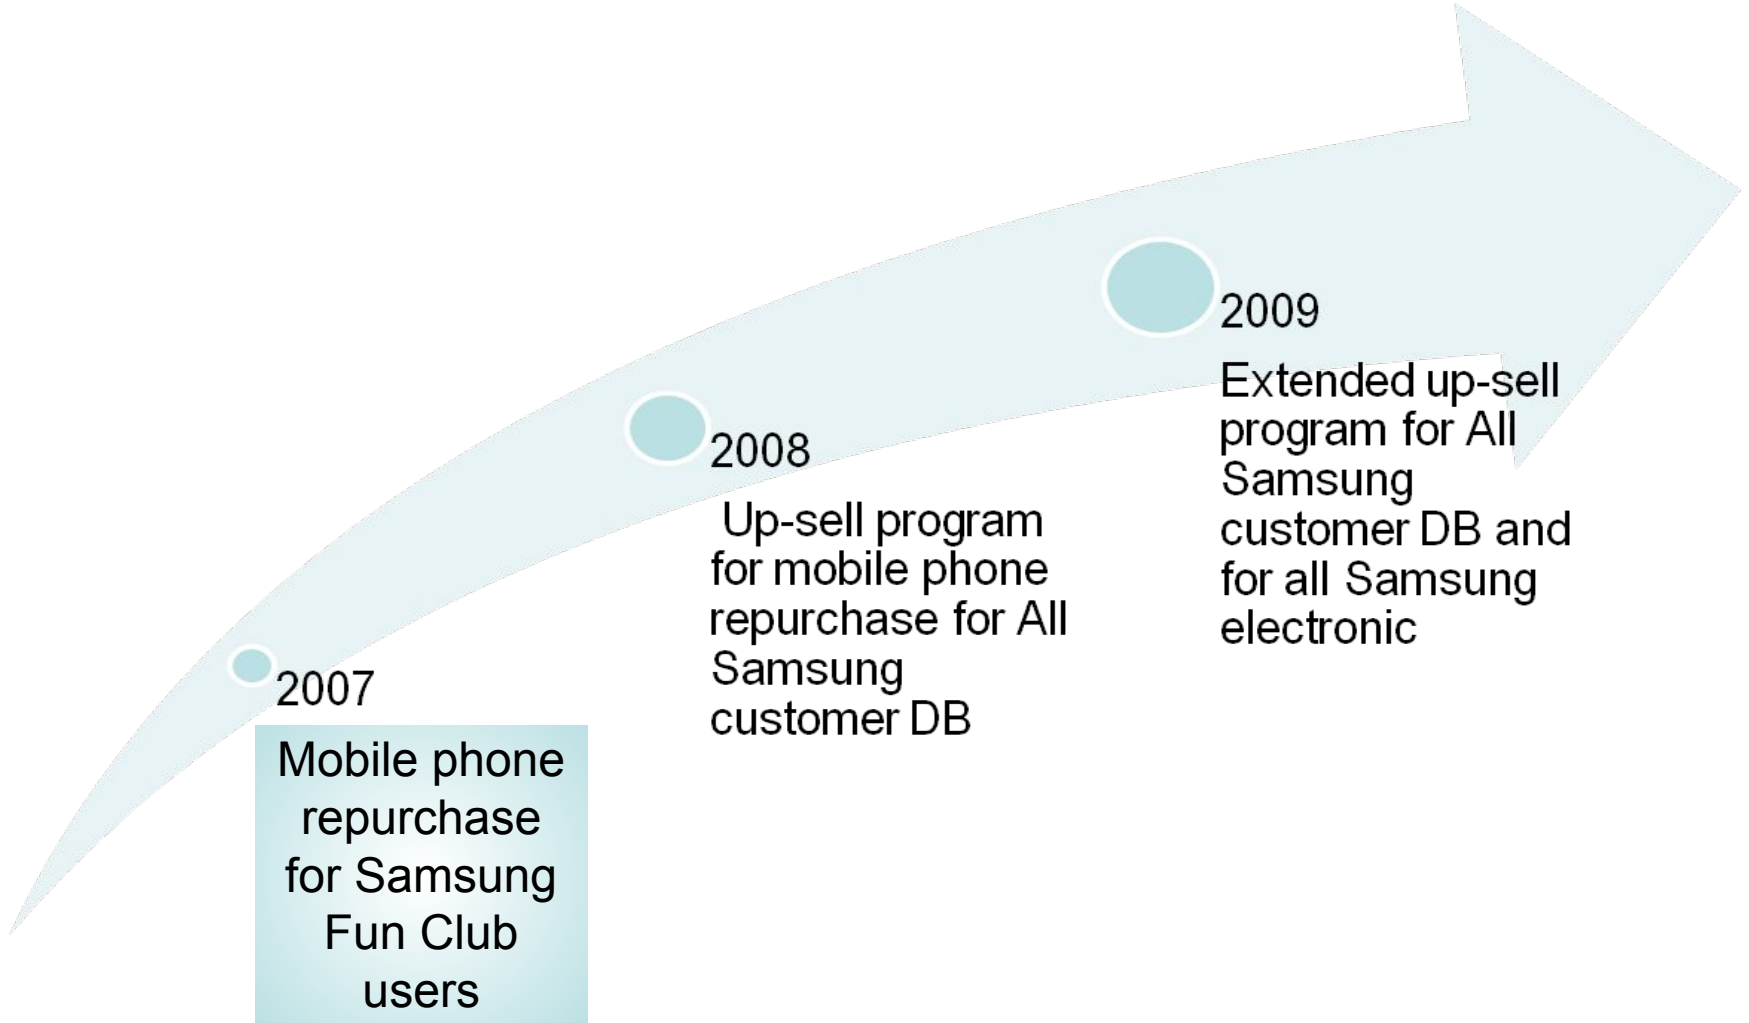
2007

Mobile phone repurchase for Samsung Fun Club users

2008

Up-sell program for mobile phone repurchase for All Samsung customer DB

2009

Extended up-sell program for All Samsung customer DB and for all Samsung electronic